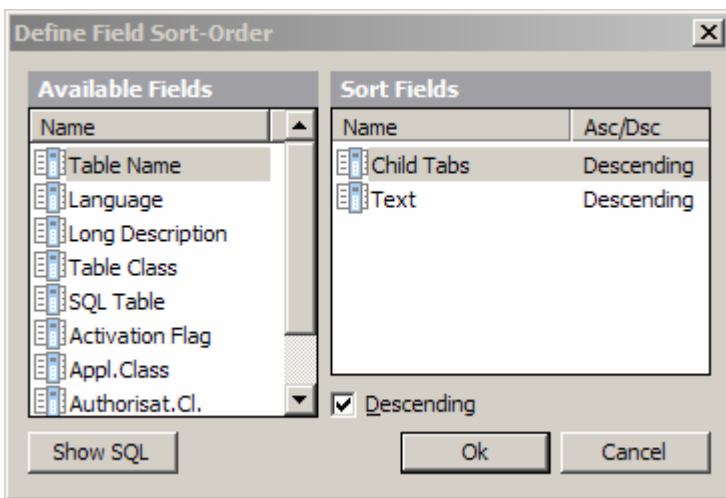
Define Field Sort-Order

Available Fields

| Name |
|---|
| Table Name |
| Language |
| Long Description |
| Table Class |
| SQL Table |
| Activation Flag |
| Appl.Class |
| Authorisat.Cl. |

Sort Fields

| Name | Asc/Dsc |
|---|---|
| Child Tabs | Descending |
| Text | Descending |

Descending

Show SQL

Ok

Cancel